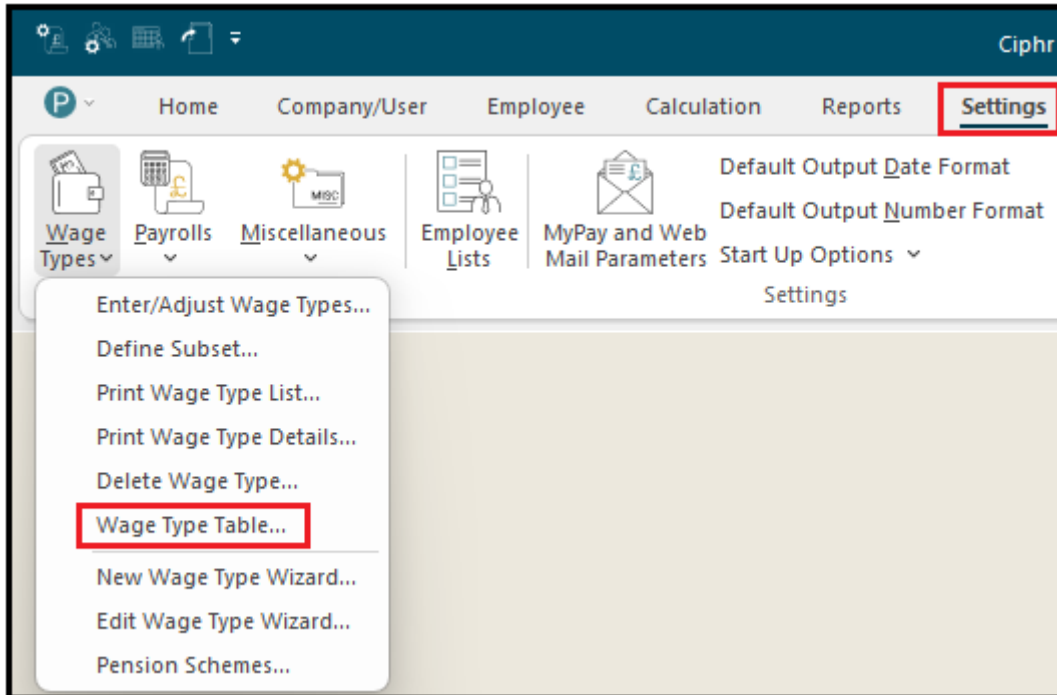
Ciphr

Home Company/User Employee Calculation Reports Settings

MISC

Wage Types

Payrolls

Miscellaneous

Employee Lists

MyPay and Web Mail Parameters

Default Output Date Format

Default Output Number Format

Start Up Options

Settings

Enter/Adjust Wage Types...

Define Subset...

Print Wage Type List...

Print Wage Type Details...

Delete Wage Type...

Wage Type Table...

New Wage Type Wizard...

Edit Wage Type Wizard...

Pension Schemes...